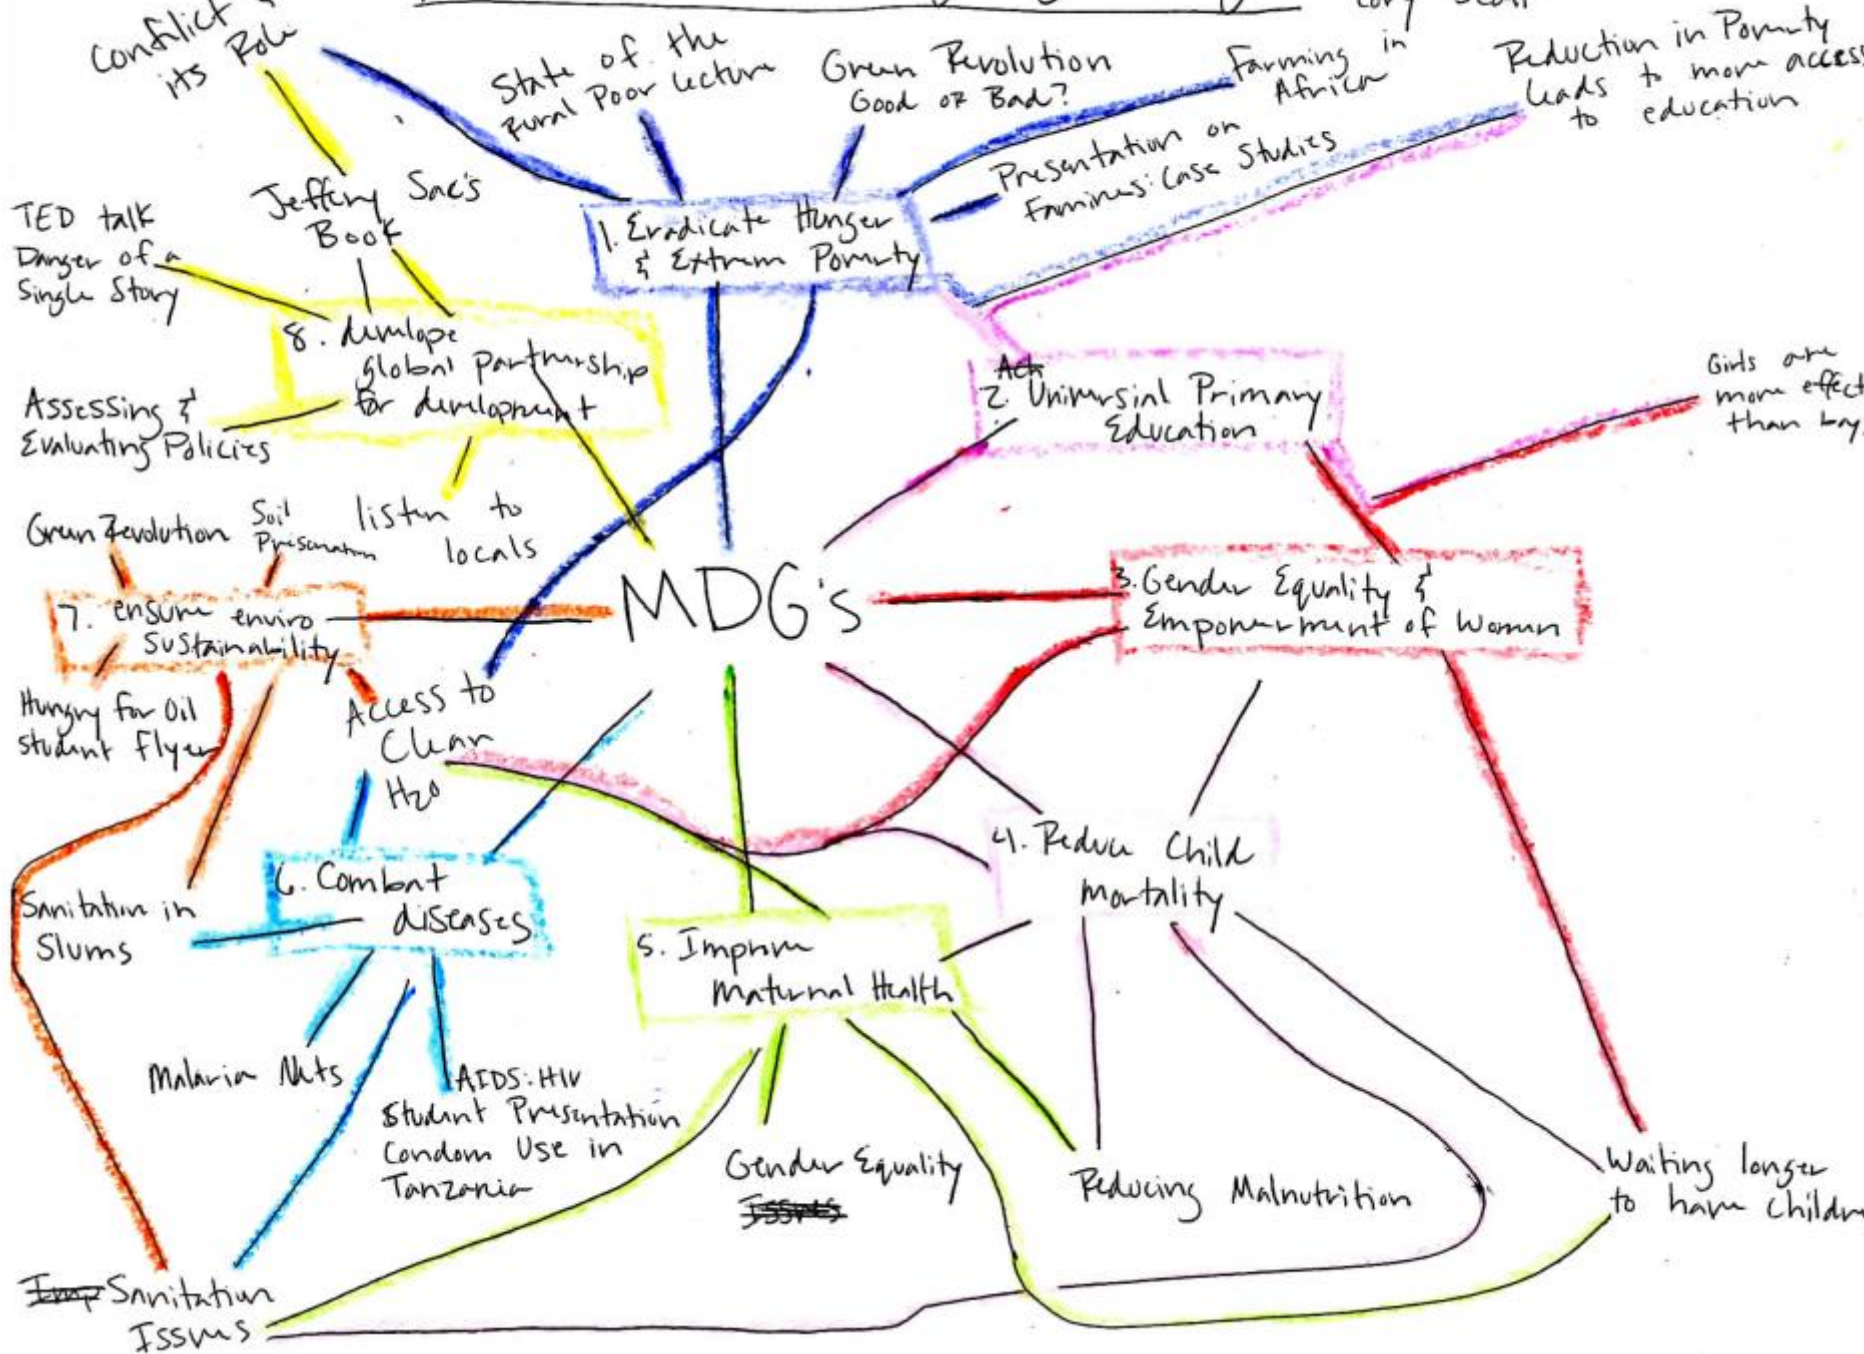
Conflict & its Role

State of the Rural Poor lecture

Green Revolution Good or Bad?

Farming in Africa

Reduction in Poverty leads to more access to education

Presentation on Famines: Case Studies

Jeffery Sac's Book

TED talk Danger of a Single Story

1. Eradicate Hunger & Extrem Poverty

8. develope global partnership for development

Assessing & Evaluating Policies

Act
2. Universal Primary Education

Girls are more effect than boy

Green Revolution

Soil Preservation

listen to locals

MDG's

3. Gender Equality & Empowerment of Women

7. ensure enviro sustainability

Hungry for Oil student Flyer

Access to Clean $H_2O$

4. Reduce Child Mortality

6. Combat diseases

Sanitation in Slums

5. Improve Maternal Health

Malaria Nets

AIDS: HIV Student Presentation Condom Use in Tanzania

Gender Equality ~~Issues~~

Reducing Malnutrition

Waiting longer to have childr

~~Imp~~ Sanitation Issues